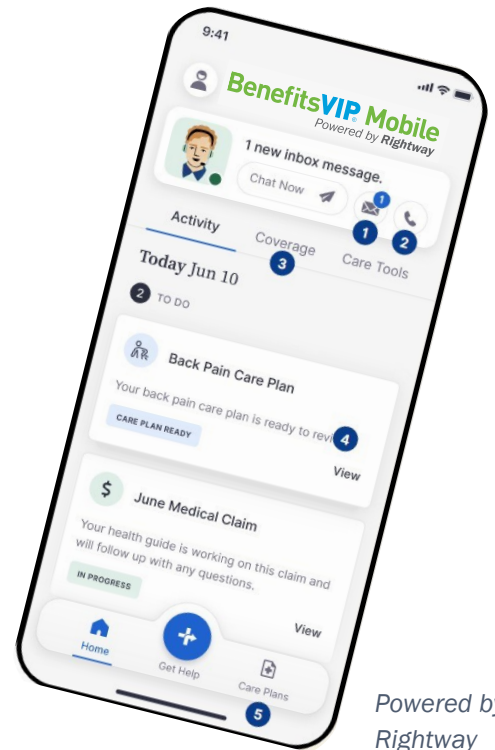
9:41

BenefitsVIP Mobile
Powered by Rightway

1 new inbox message.

Chat Now

1 1 2

Activity Coverage Care Tools

3

Today Jun 10

2 TO DO

Back Pain Care Plan

Your back pain care plan is ready to revi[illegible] 4

CARE PLAN READY

View

June Medical Claim

Your health guide is working on this claim and will follow up with any questions.

IN PROGRESS

View

Home Get Help Care Plans

5

Powered by Rightway